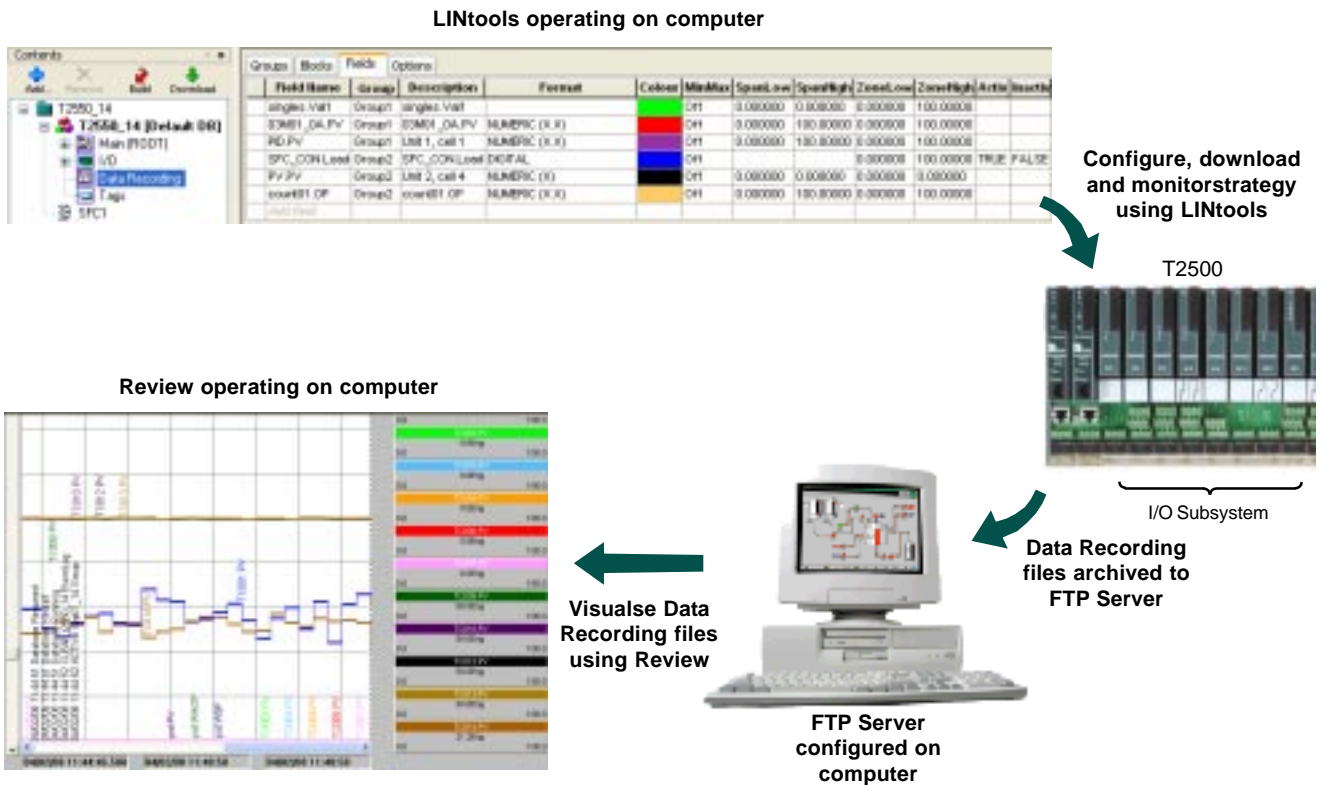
LINtools operating on computer

Contents

Add... Remove Build Download

T2550_14
T2550_14 [Default DB]
Main (ROOT)
I/O
Data Recording
Tags
SFC1

Groups Blocks Fields Options

| Field Name | Group | Description | Format | Colour | MinMax | SpanLow | SpanHigh | ZoneLow | ZoneHigh | Active | Inactive |
|---|---|---|---|---|---|---|---|---|---|---|---|
| singles.Val1 | Group1 | singles.Val1 | | | Off | 0.000000 | 0.000000 | 0.000000 | 100.00000 | | |
| S3M01_OA.PV | Group1 | S3M01_OA.PV | NUMERIC (X.X) | | Off | 0.000000 | 100.00000 | 0.000000 | 100.00000 | | |
| PID.PV | Group1 | Unit 1, cell 1 | NUMERIC (X.X) | | Off | 0.000000 | 100.00000 | 0.000000 | 100.00000 | | |
| SFC_CON.Load | Group2 | SFC_CON.Load | DIGITAL | | Off | | | 0.000000 | 100.00000 | TRUE | FALSE |
| PV.PV | Group2 | Unit 2, cell 4 | NUMERIC (X) | | Off | 0.000000 | 0.000000 | 0.000000 | 0.000000 | | |
| count01.OP | Group2 | count01.OP | NUMERIC (X.X) | | Off | 0.000000 | 100.00000 | 0.000000 | 100.00000 | | |
| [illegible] | | | | | | | | | | | |

Configure, download and monitorstrategy using LINtools

T2500

I/O Subsystem

Data Recording files archived to FTP Server

FTP Server configured on computer

Visualse Data Recording files using Review

Review operating on computer

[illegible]